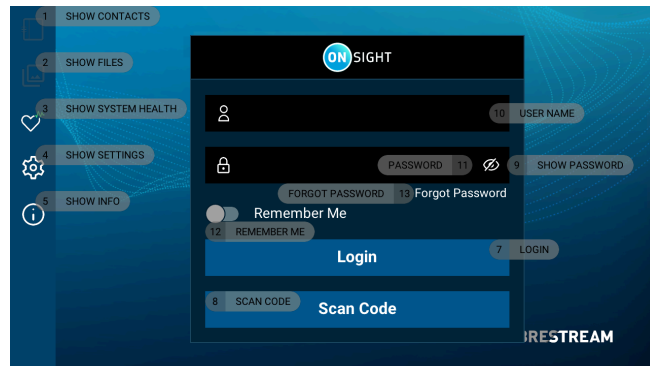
1 SHOW CONTACTS

2 SHOW FILES

3 SHOW SYSTEM HEALTH

4 SHOW SETTINGS

5 SHOW INFO

ON SIGHT

10 USER NAME

PASSWORD 11

9 SHOW PASSWORD

FORGOT PASSWORD 13 Forgot Password

Remember Me

12 REMEMBER ME

Login

7 LOGIN

8 SCAN CODE

Scan Code

BRESTREAM